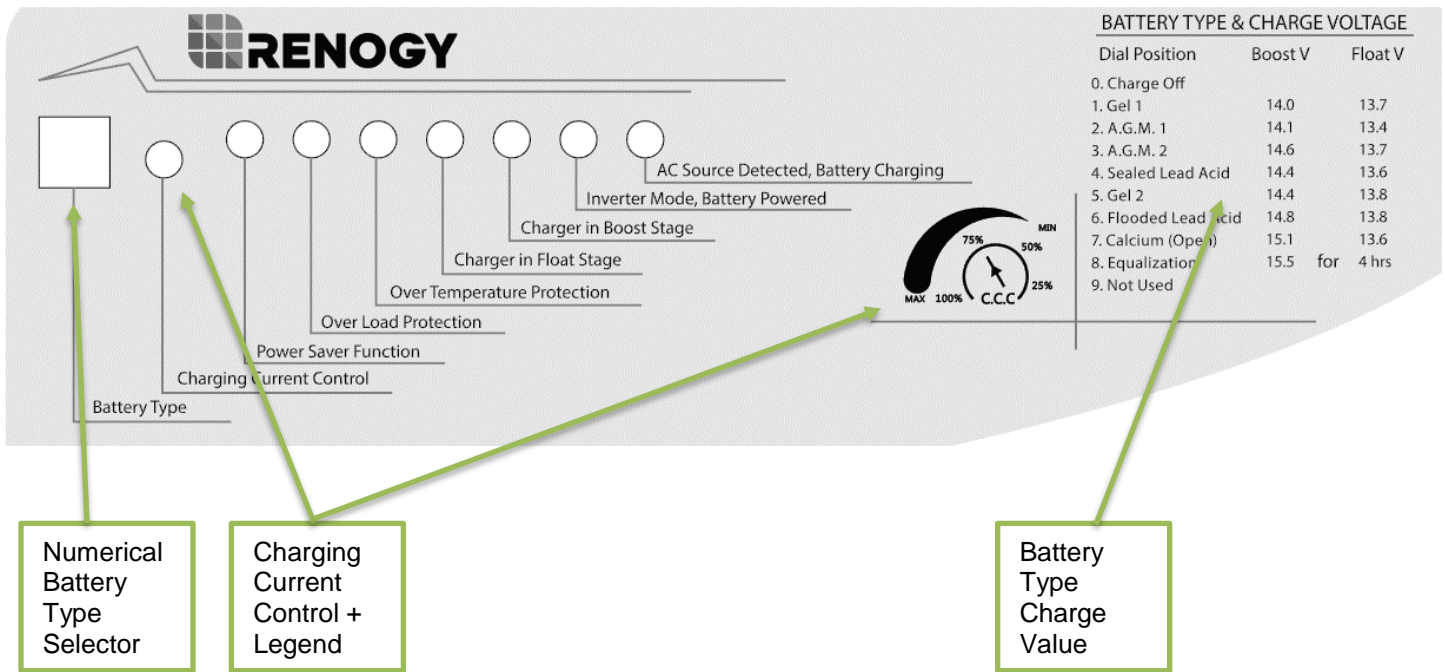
RENOGY

AC Source Detected, Battery Charging
Inverter Mode, Battery Powered
Charger in Boost Stage
Charger in Float Stage
Over Temperature Protection
Over Load Protection
Power Saver Function
Charging Current Control
Battery Type

BATTERY TYPE & CHARGE VOLTAGE

| Dial Position | Boost V | Float V |
|---|---|---|
| 0. Charge Off | | |
| 1. Gel 1 | 14.0 | 13.7 |
| 2. A.G.M. 1 | 14.1 | 13.4 |
| 3. A.G.M. 2 | 14.6 | 13.7 |
| 4. Sealed Lead Acid | 14.4 | 13.6 |
| 5. Gel 2 | 14.4 | 13.8 |
| 6. Flooded Lead Acid | 14.8 | 13.8 |
| 7. Calcium (Open) | 15.1 | 13.6 |
| 8. Equalization | 15.5 for | 4 hrs |
| 9. Not Used | | |

MIN
75%
50%
25%
MAX 100%
C.C.C

Numerical Battery Type Selector

Charging Current Control + Legend

Battery Type Charge Value